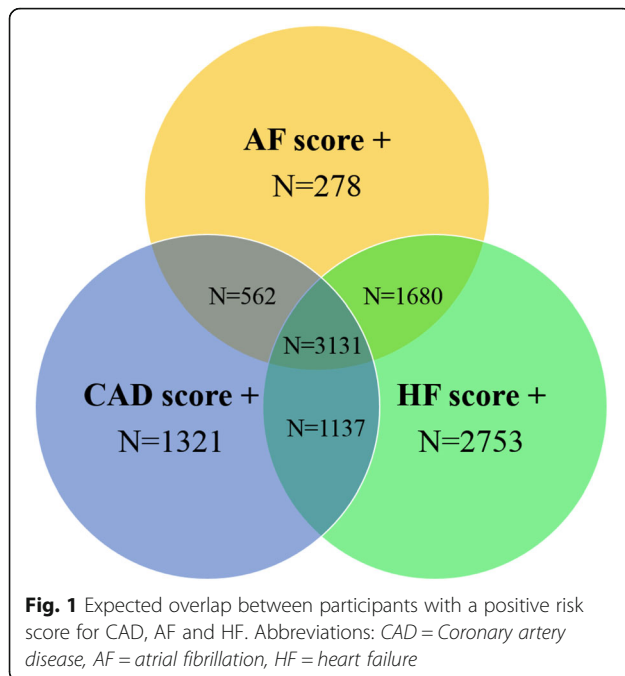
AF score +
N=278

N=562

N=1680

N=3131

CAD score +
N=1321

N=1137

HF score +
N=2753

**Fig. 1** Expected overlap between participants with a positive risk score for CAD, AF and HF. Abbreviations: *CAD = Coronary artery disease, AF = atrial fibrillation, HF = heart failure*